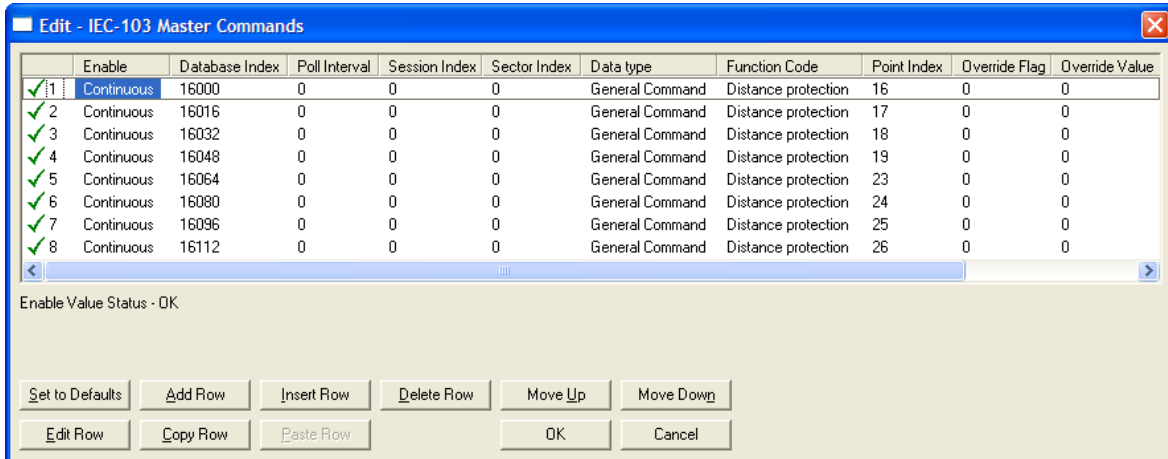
Edit - IEC-103 Master Commands

| | Enable | Database Index | Poll Interval | Session Index | Sector Index | Data type | Function Code | Point Index | Override Flag | Override Value |
|---|---|---|---|---|---|---|---|---|---|---|
| 1 | Continuous | 16000 | 0 | 0 | 0 | General Command | Distance protection | 16 | 0 | 0 |
| 2 | Continuous | 16016 | 0 | 0 | 0 | General Command | Distance protection | 17 | 0 | 0 |
| 3 | Continuous | 16032 | 0 | 0 | 0 | General Command | Distance protection | 18 | 0 | 0 |
| 4 | Continuous | 16048 | 0 | 0 | 0 | General Command | Distance protection | 19 | 0 | 0 |
| 5 | Continuous | 16064 | 0 | 0 | 0 | General Command | Distance protection | 23 | 0 | 0 |
| 6 | Continuous | 16080 | 0 | 0 | 0 | General Command | Distance protection | 24 | 0 | 0 |
| 7 | Continuous | 16096 | 0 | 0 | 0 | General Command | Distance protection | 25 | 0 | 0 |
| 8 | Continuous | 16112 | 0 | 0 | 0 | General Command | Distance protection | 26 | 0 | 0 |

Enable Value Status - OK

Set to Defaults
Add Row
Insert Row
Delete Row
Move Up
Move Down
Edit Row
Copy Row
Paste Row
OK
Cancel